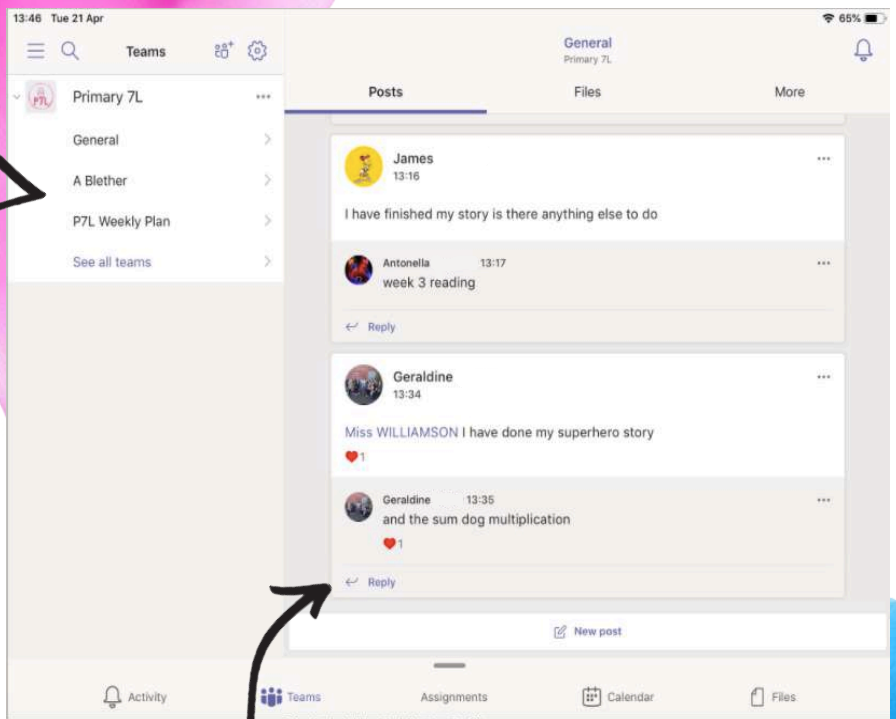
13:46 Tue 21 Apr

65%

Teams

Primary 7L

General

A Blether

P7L Weekly Plan

See all teams

General
Primary 7L

Posts

Files

More

James
13:16

I have finished my story is there anything else to do

Antonella 13:17
week 3 reading

Reply

Geraldine
13:34

Miss WILLIAMSON I have done my superhero story

1

Geraldine 13:35
and the sum dog multiplication

1

Reply

New post

Activity

Teams

Assignments

Calendar

Files